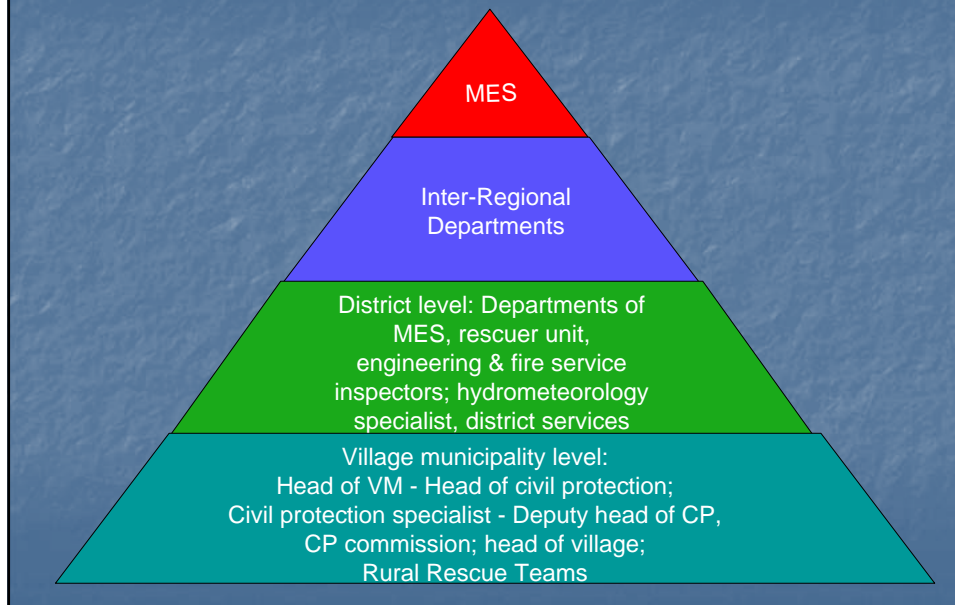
MES

Inter-Regional Departments

District level: Departments of MES, rescuer unit, engineering & fire service inspectors; hydrometeorology specialist, district services

Village municipality level:
Head of VM - Head of civil protection;
Civil protection specialist - Deputy head of CP,
CP commission; head of village;
Rural Rescue Teams